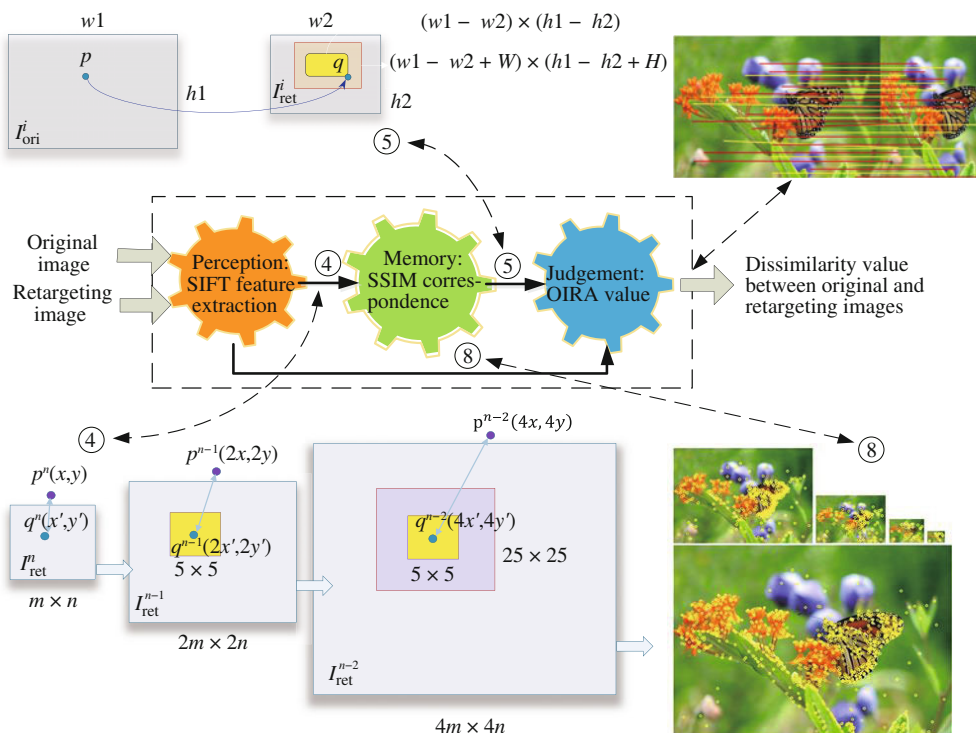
$w1$

$w2$

$(w1 - w2) \times (h1 - h2)$

$p$

$q$

$(w1 - w2 + W) \times (h1 - h2 + H)$

$h1$

$I^i_{\text{ret}}$

$h2$

$I^i_{\text{ori}}$

⑤

Original image

Retargeting image

Perception: SIFT feature extraction

④

Memory: SSIM correspondence

⑤

Judgement: OIRA value

Dissimilarity value between original and retargeting images

⑧

④

⑧

$p^n(x,y)$

$q^n(x',y')$

$I^n_{\text{ret}}$

$m \times n$

$p^{n-1}(2x,2y)$

$q^{n-1}(2x',2y')$

$5 \times 5$

$I^{n-1}_{\text{ret}}$

$2m \times 2n$

$p^{n-2}(4x,4y)$

$q^{n-2}(4x',4y')$

$5 \times 5$

$25 \times 25$

$I^{n-2}_{\text{ret}}$

$4m \times 4n$